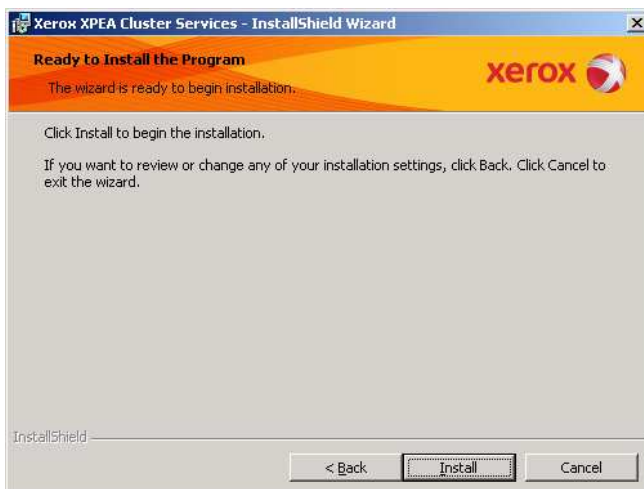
Xerox XPEA Cluster Services - InstallShield Wizard

×

Ready to Install the Program

The wizard is ready to begin installation.

xerox

Click Install to begin the installation.

If you want to review or change any of your installation settings, click Back. Click Cancel to exit the wizard.

InstallShield

< Back

Install

Cancel